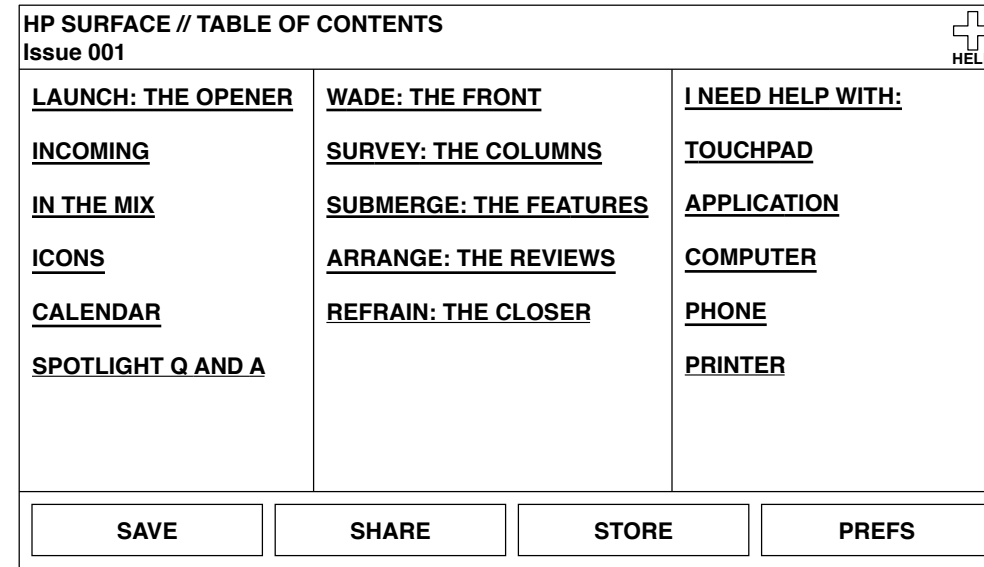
HP SURFACE // TABLE OF CONTENTS
Issue 001

HEL

LAUNCH: THE OPENER

INCOMING

IN THE MIX

ICONS

CALENDAR

SPOTLIGHT Q AND A

WADE: THE FRONT

SURVEY: THE COLUMNS

SUBMERGE: THE FEATURES

ARRANGE: THE REVIEWS

REFRAIN: THE CLOSER

I NEED HELP WITH:

TOUCHPAD

APPLICATION

COMPUTER

PHONE

PRINTER

SAVE

SHARE

STORE

PREFS